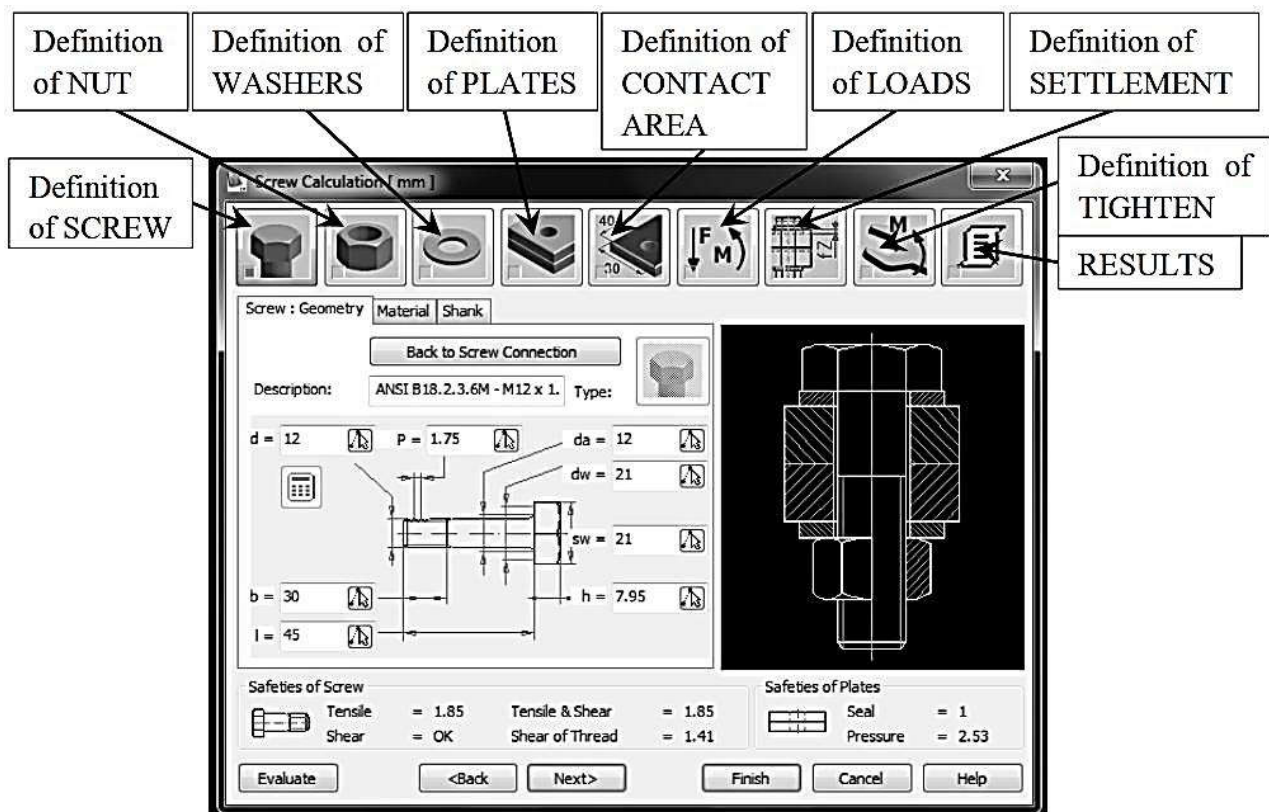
Definition of NUT

Definition of WASHERS

Definition of PLATES

Definition of CONTACT AREA

Definition of LOADS

Definition of SETTLEMENT

Definition of SCREW

Definition of TIGHTEN

RESULTS

Screw Calculation [ mm ]

40

30

F

M

Z

M

Screw : Geometry | Material | Shank

Back to Screw Connection

Description: ANSI B18.2.3.6M - M12 x 1. Type:

d = 12

P = 1.75

da = 12

dw = 21

sw = 21

b = 30

h = 7.95

l = 45

Safeties of Screw

Tensile = 1.85

Shear = OK

Tensile & Shear = 1.85

Shear of Thread = 1.41

Safeties of Plates

Seal = 1

Pressure = 2.53

Evaluate

<Back

Next>

Finish

Cancel

Help